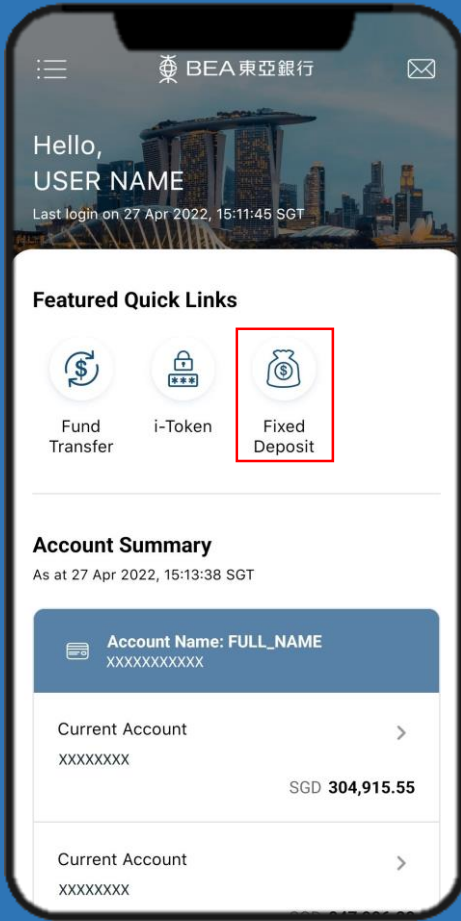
BEA 東亞銀行

Hello,
USER NAME
Last login on 27 Apr 2022, 15:11:45 SGT

Featured Quick Links

Fund Transfer

i-Token

Fixed Deposit

Account Summary
As at 27 Apr 2022, 15:13:38 SGT

Account Name: FULL_NAME
XXXXXXXXXXX

Current Account
XXXXXXXX
SGD 304,915.55

Current Account
XXXXXXXX
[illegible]